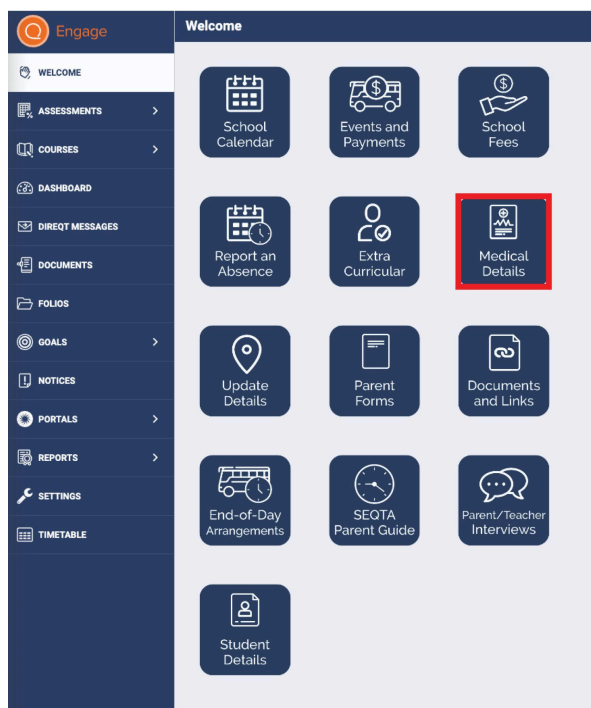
Engage

WELCOME
ASSESSMENTS
COURSES
DASHBOARD
DIREQT MESSAGES
DOCUMENTS
FOLIOS
GOALS
NOTICES
PORTALS
REPORTS
SETTINGS
TIMETABLE

Welcome

School Calendar
Events and Payments
School Fees
Report an Absence
Extra Curricular
Medical Details
Update Details
Parent Forms
Documents and Links
End-of-Day Arrangements
SEQTA Parent Guide
Parent/Teacher Interviews
Student Details